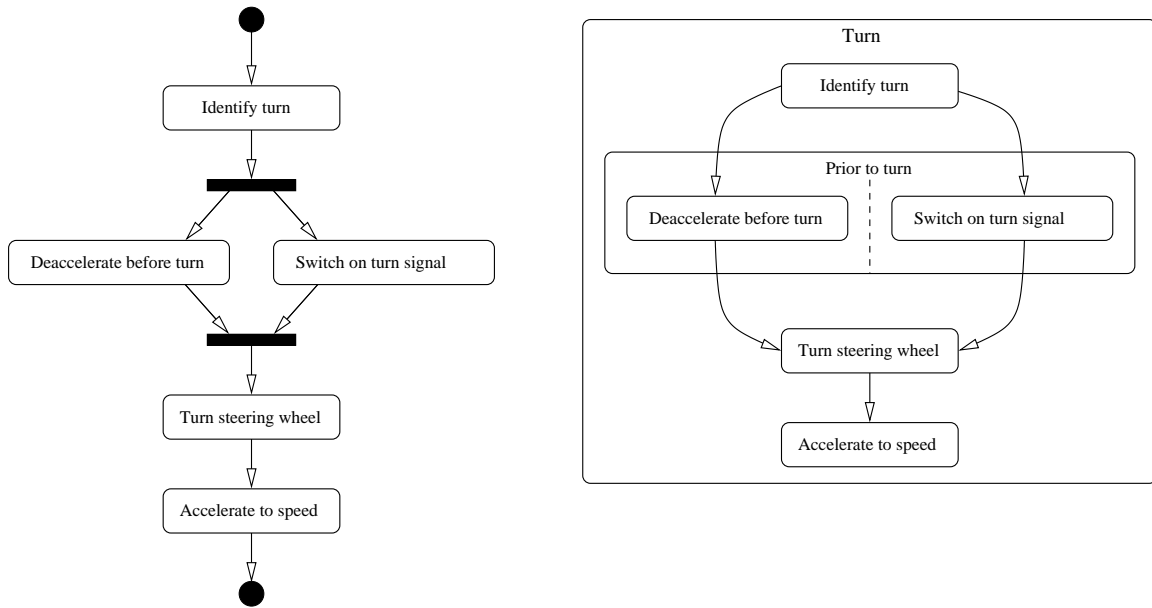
Identify turn

Deaccelerate before turn

Switch on turn signal

Turn steering wheel

Accelerate to speed

Turn

Identify turn

Prior to turn

Deaccelerate before turn

Switch on turn signal

Turn steering wheel

Accelerate to speed